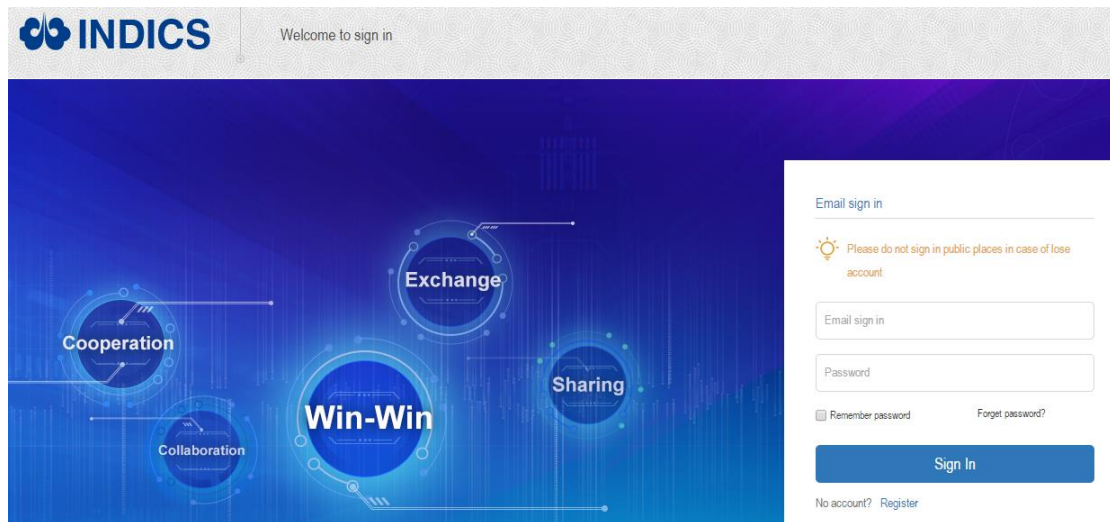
INDICS

Welcome to sign in

Exchange

Cooperation

Sharing

Win-Win

Collaboration

Email sign in

Please do not sign in public places in case of lose account

Email sign in

Password

Remember password

Forget password?

Sign In

No account? Register